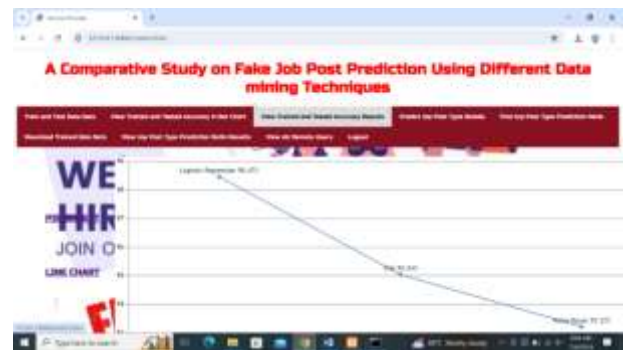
A Comparative Study on Fake Job Post Prediction Using Different Data mining Techniques

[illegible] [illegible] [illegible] View Trained and Tested Accuracy Results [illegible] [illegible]

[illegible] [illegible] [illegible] Logout

WE

HIR

JOIN O

LINE CHART

Logistic Regression 96.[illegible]

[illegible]

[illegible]

Type here to search